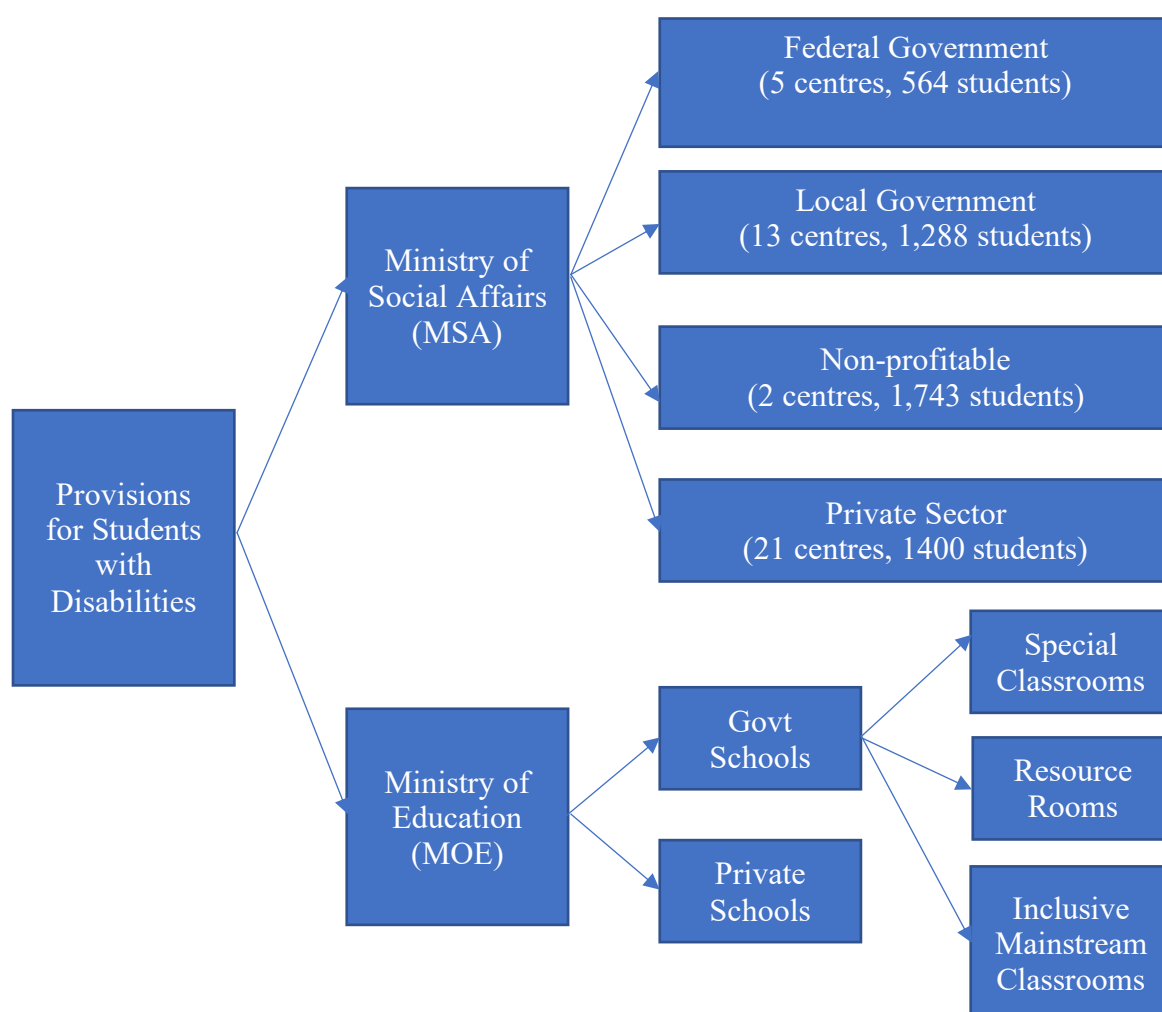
Provisions for Students with Disabilities

Ministry of Social Affairs (MSA)

Federal Government (5 centres, 564 students)

Local Government (13 centres, 1,288 students)

Non-profitable (2 centres, 1,743 students)

Private Sector (21 centres, 1400 students)

Ministry of Education (MOE)

Govt Schools

Special Classrooms

Resource Rooms

Inclusive Mainstream Classrooms

Private Schools